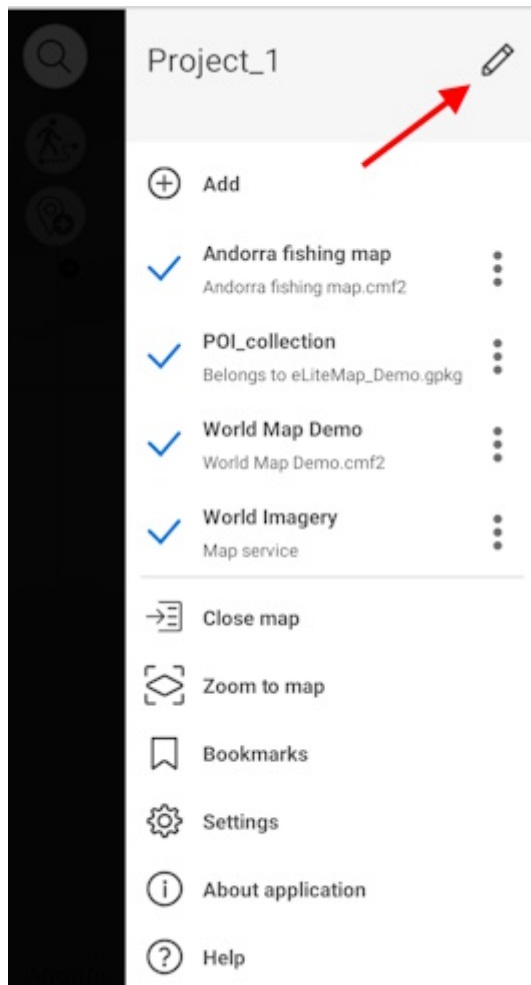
Project_1

Add

Andorra fishing map
Andorra fishing map.cmf2

POI_collection
Belongs to eLiteMap_Demo.gpkg

World Map Demo
World Map Demo.cmf2

World Imagery
Map service

Close map

Zoom to map

Bookmarks

Settings

About application

Help